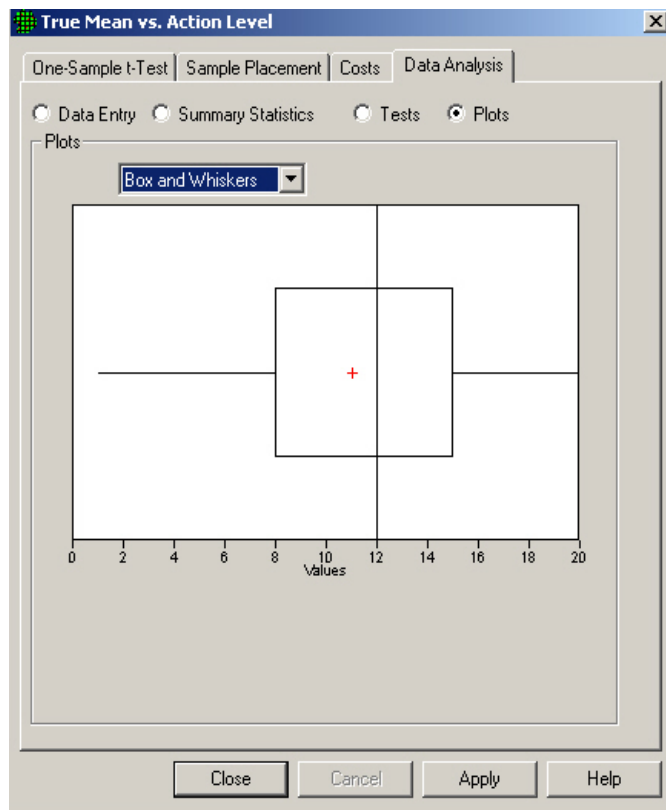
True Mean vs. Action Level

X

One-Sample t-Test | Sample Placement | Costs | Data Analysis

Data Entry Summary Statistics Tests Plots

Plots

Box and Whiskers

0 2 4 6 8 10 12 14 16 18 20

Values

Close Cancel Apply Help